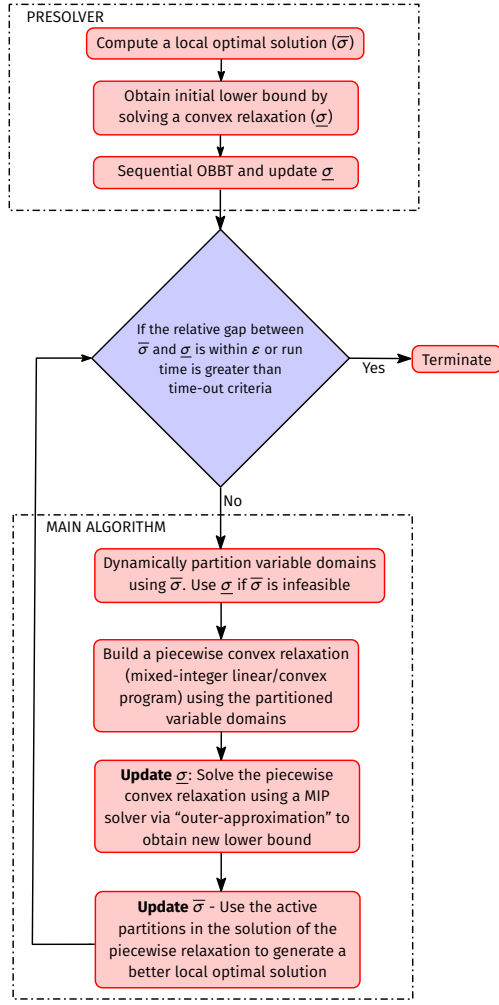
PRESOLVER

Compute a local optimal solution ($\overline{\sigma}$)

Obtain initial lower bound by solving a convex relaxation ($\underline{\sigma}$)

Sequential OBBT and update $\underline{\sigma}$

If the relative gap between $\overline{\sigma}$ and $\underline{\sigma}$ is within $\varepsilon$ or run time is greater than time-out criteria

Yes

Terminate

No

MAIN ALGORITHM

Dynamically partition variable domains using $\overline{\sigma}$. Use $\underline{\sigma}$ if $\overline{\sigma}$ is infeasible

Build a piecewise convex relaxation (mixed-integer linear/convex program) using the partitioned variable domains

**Update** $\underline{\sigma}$: Solve the piecewise convex relaxation using a MIP solver via "outer-approximation" to obtain new lower bound

**Update** $\overline{\sigma}$ - Use the active partitions in the solution of the piecewise relaxation to generate a better local optimal solution